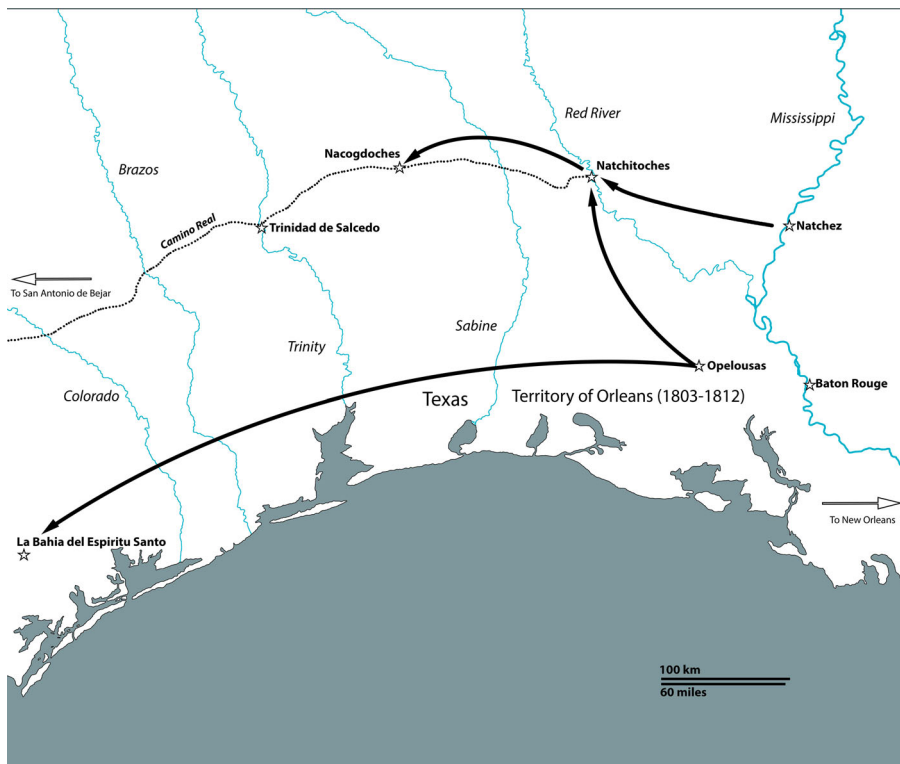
Red River

Mississippi

Brazos

Nacogdoches

Natchitoches

Camino Real

Trinidad de Salcedo

Natchez

To San Antonio de Bejar

Sabine

Trinity

Opelousas

Colorado

Baton Rouge

Texas

Territory of Orleans (1803-1812)

To New Orleans

La Bahia del Espiritu Santo

100 km

60 miles